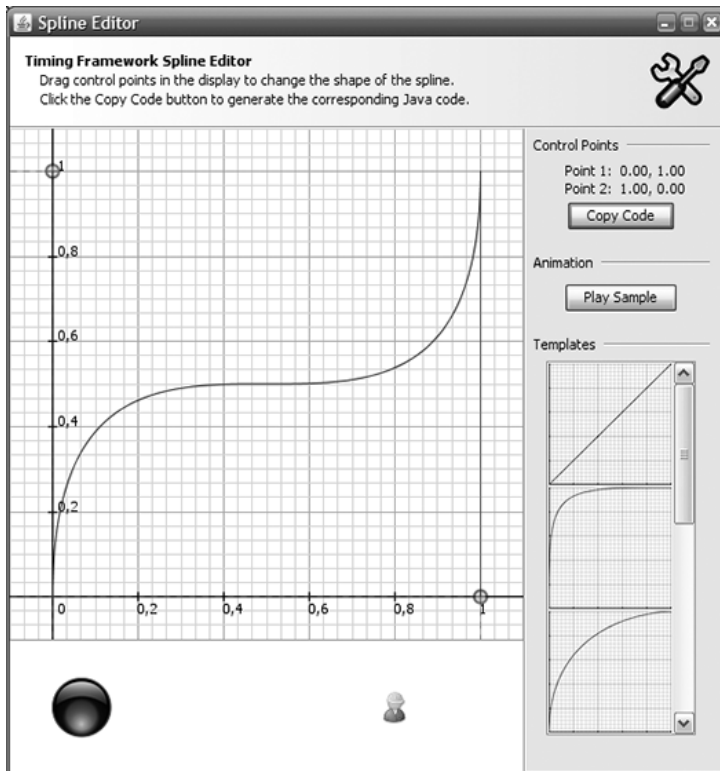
Spline Editor

Timing Framework Spline Editor
Drag control points in the display to change the shape of the spline.
Click the Copy Code button to generate the corresponding Java code.

1
0,8
0,6
0,4
0,2
0
0,2
0,4
0,6
0,8
1

Control Points
Point 1: 0.00, 1.00
Point 2: 1.00, 0.00
Copy Code

Animation
Play Sample

Templates